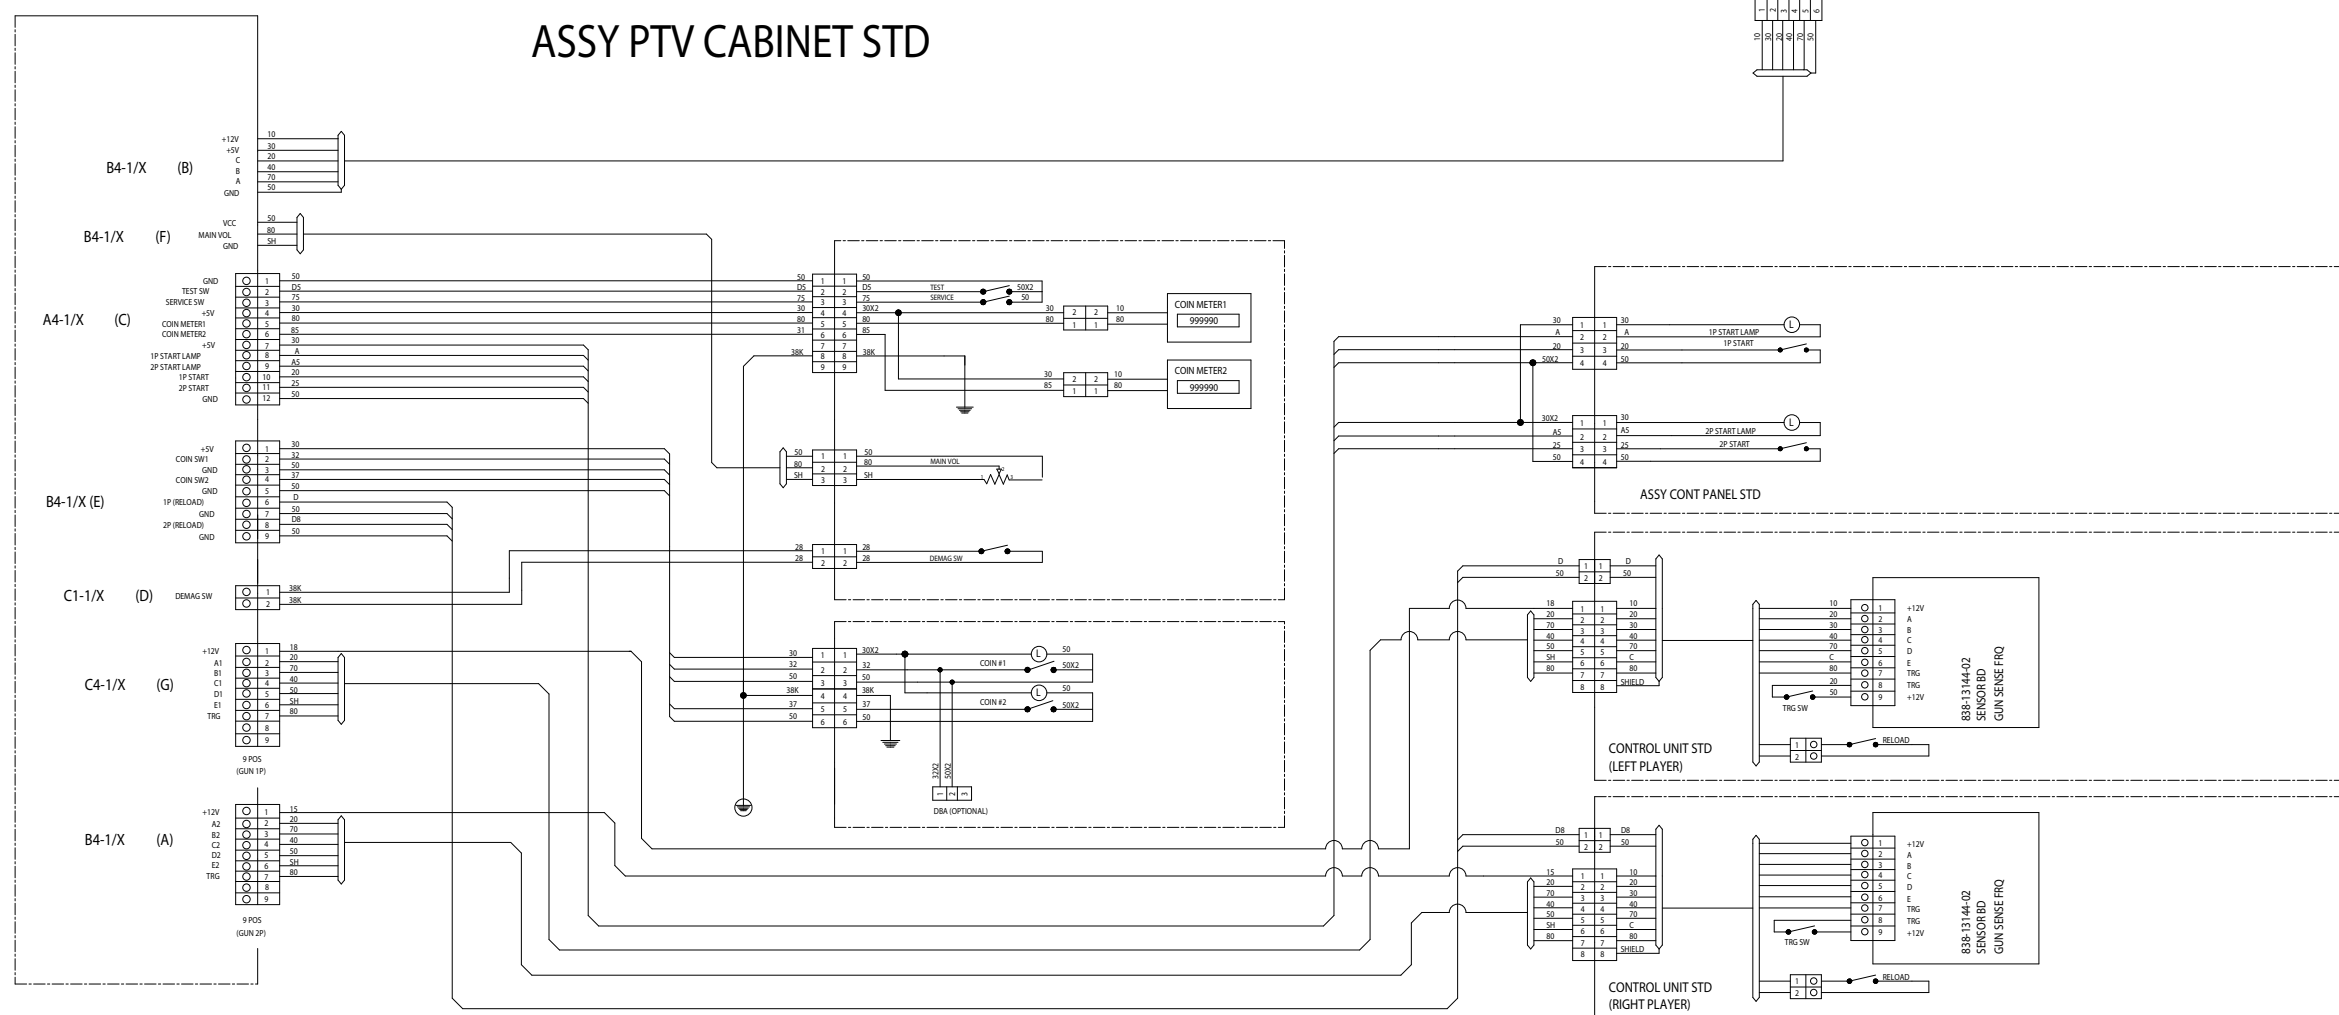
ASSY PTV CABINET STD

1 2 3 4 5 6
10 30 20 40 70 50

B4-1/X (B)
+12V 10
+5V 30
C 20
B 40
A 70
GND 50

B4-1/X (F)
VCC 50
MAIN VOL 80
GND SH

A4-1/X (C)
GND 1 50
TEST SW 2 D5
SERVICE SW 3 75
+5V 4 30
COIN METER1 5 80
COIN METER2 6 85
+5V 7 30
1P START LAMP 8 A
2P START LAMP 9 A5
1P START 10 20
2P START 11 25
GND 12 50

B4-1/X (E)
+5V 1 30
COIN SW1 2 32
GND 3 50
COIN SW2 4 37
GND 5 50
1P (RELOAD) 6 D
GND 7 50
2P (RELOAD) 8 D8
GND 9 50

C1-1/X (D)
DEMAG SW 1 38K
2 38K

C4-1/X (G)
+12V 1 18
A1 2 20
B1 3 70
C1 4 40
D1 5 50
E1 6 SH
TRG 7 80
8
9
9 POS
(GUN 1P)

B4-1/X (A)
+12V 1 15
A2 2 20
B2 3 70
C2 4 40
D2 5 50
E2 6 SH
TRG 7 80
8
9
9 POS
(GUN 2P)

50 1 1 50
D5 2 2 D5 TEST
75 3 3 75 SERVICE 50X2 50
30 4 4 30X2
80 5 5 80
31 6 6 85
7 7
38K 8 8 38K
9 9

30 2 2 10
80 1 1 80
COIN METER1
999990

30 2 2 10
85 1 1 80
COIN METER2
999990

50 1 1 50
80 2 2 80 MAIN VOL
SH 3 3 SH

28 1 1 28
28 2 2 28 DEMAG SW

30 1 1 30X2
32 2 2 32 COIN #1 50 50X2
50 3 3 50
38K 4 4 38K
37 5 5 37 COIN #2 50 50X2
50 6 6 50
32X2 50X2
1 2 3
DBA (OPTIONAL)

30 1 1 30
A 2 2 A 1P START LAMP
20 3 3 20 1P START
50X2 4 4 50

30X2 1 1 30
A5 2 2 A5 2P START LAMP
25 3 3 25 2P START
50 4 4 50
ASSY CONT PANEL STD

D 1 1 D
50 2 2 50
18 1 1 10
20 2 2 20
70 3 3 30
40 4 4 40
50 5 5 70
SH 6 6 C
80 7 7 80
8 8 SHIELD

10 1 +12V
20 2 A
30 3 B
40 4 C
70 5 D
80 6 E
20 7 TRG
50 8 TRG
9 +12V
TRG SW
838-13144-02
SENSOR BD
GUN SENSE FRQ
1 2 RELOAD
CONTROL UNIT STD
(LEFT PLAYER)

D8 1 1 D8
50 2 2 50
15 1 1 10
20 2 2 20
70 3 3 30
40 4 4 40
50 5 5 70
SH 6 6 C
80 7 7 80
8 8 SHIELD

1 +12V
2 A
3 B
4 C
5 D
6 E
7 TRG
8 TRG
9 +12V
TRG SW
838-13144-02
SENSOR BD
GUN SENSE FRQ
1 2 RELOAD
CONTROL UNIT STD
(RIGHT PLAYER)